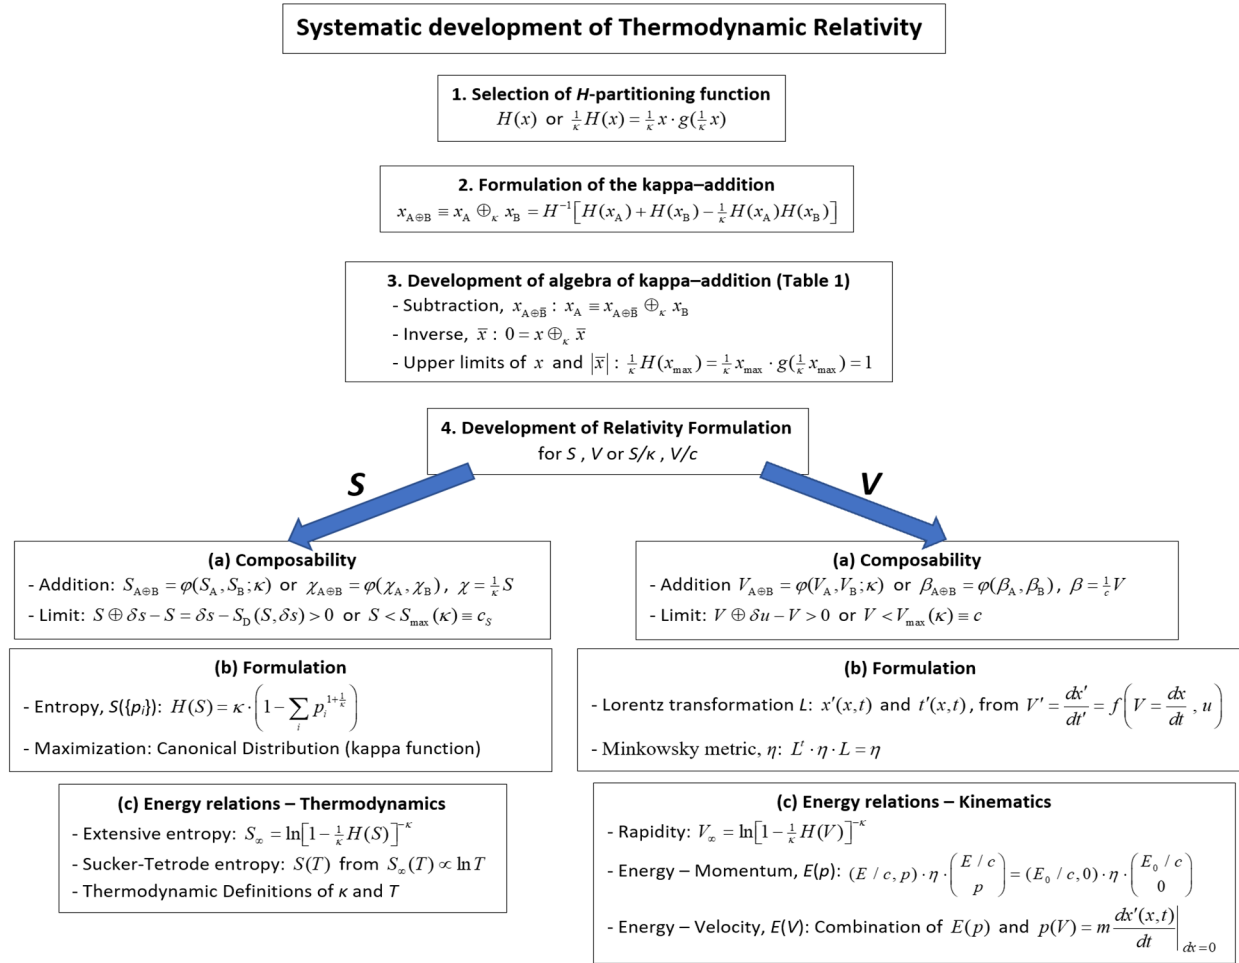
Systematic development of Thermodynamic Relativity

1. Selection of H-partitioning function
$H(x)$ or $\frac{1}{\kappa}H(x)=\frac{1}{\kappa}x\cdot g(\frac{1}{\kappa}x)$

2. Formulation of the kappa–addition
$x_{A\oplus B}\equiv x_A\oplus_\kappa x_B=H^{-1}\left[H(x_A)+H(x_B)-\frac{1}{\kappa}H(x_A)H(x_B)\right]$

3. Development of algebra of kappa–addition (Table 1)
- Subtraction, $x_{A\oplus\bar{B}}$ : $x_A\equiv x_{A\oplus\bar{B}}\oplus_\kappa x_B$
- Inverse, $\bar{x}$ : $0=x\oplus_\kappa\bar{x}$
- Upper limits of $x$ and $|\bar{x}|$ : $\frac{1}{\kappa}H(x_{\max})=\frac{1}{\kappa}x_{\max}\cdot g(\frac{1}{\kappa}x_{\max})=1$

4. Development of Relativity Formulation
for S , V or S/κ , V/c

S

V

(a) Composability
- Addition: $S_{A\oplus B}=\varphi(S_A,S_B;\kappa)$ or $\chi_{A\oplus B}=\varphi(\chi_A,\chi_B)$, $\chi=\frac{1}{\kappa}S$
- Limit: $S\oplus\delta s-S=\delta s-S_D(S,\delta s)>0$ or $S<S_{\max}(\kappa)\equiv c_S$

(b) Formulation
- Entropy, S({pi}): $H(S)=\kappa\cdot\left(1-\sum_i p_i^{1+\frac{1}{\kappa}}\right)$
- Maximization: Canonical Distribution (kappa function)

(c) Energy relations – Thermodynamics
- Extensive entropy: $S_\infty=\ln\left[1-\frac{1}{\kappa}H(S)\right]^{-\kappa}$
- Sucker-Tetrode entropy: $S(T)$ from $S_\infty(T)\propto\ln T$
- Thermodynamic Definitions of κ and T

(a) Composability
- Addition $V_{A\oplus B}=\varphi(V_A,V_B;\kappa)$ or $\beta_{A\oplus B}=\varphi(\beta_A,\beta_B)$, $\beta=\frac{1}{c}V$
- Limit: $V\oplus\delta u-V>0$ or $V<V_{\max}(\kappa)\equiv c$

(b) Formulation
- Lorentz transformation L: $x'(x,t)$ and $t'(x,t)$, from $V'=\frac{dx'}{dt'}=f\left(V=\frac{dx}{dt},u\right)$
- Minkowsky metric, η: $L^t\cdot\eta\cdot L=\eta$

(c) Energy relations – Kinematics
- Rapidity: $V_\infty=\ln\left[1-\frac{1}{\kappa}H(V)\right]^{-\kappa}$
- Energy – Momentum, E(p): $(E/c,p)\cdot\eta\cdot\begin{pmatrix}E/c\\p\end{pmatrix}=(E_0/c,0)\cdot\eta\cdot\begin{pmatrix}E_0/c\\0\end{pmatrix}$
- Energy – Velocity, E(V): Combination of $E(p)$ and $p(V)=m\left.\frac{dx'(x,t)}{dt}\right|_{dx=0}$